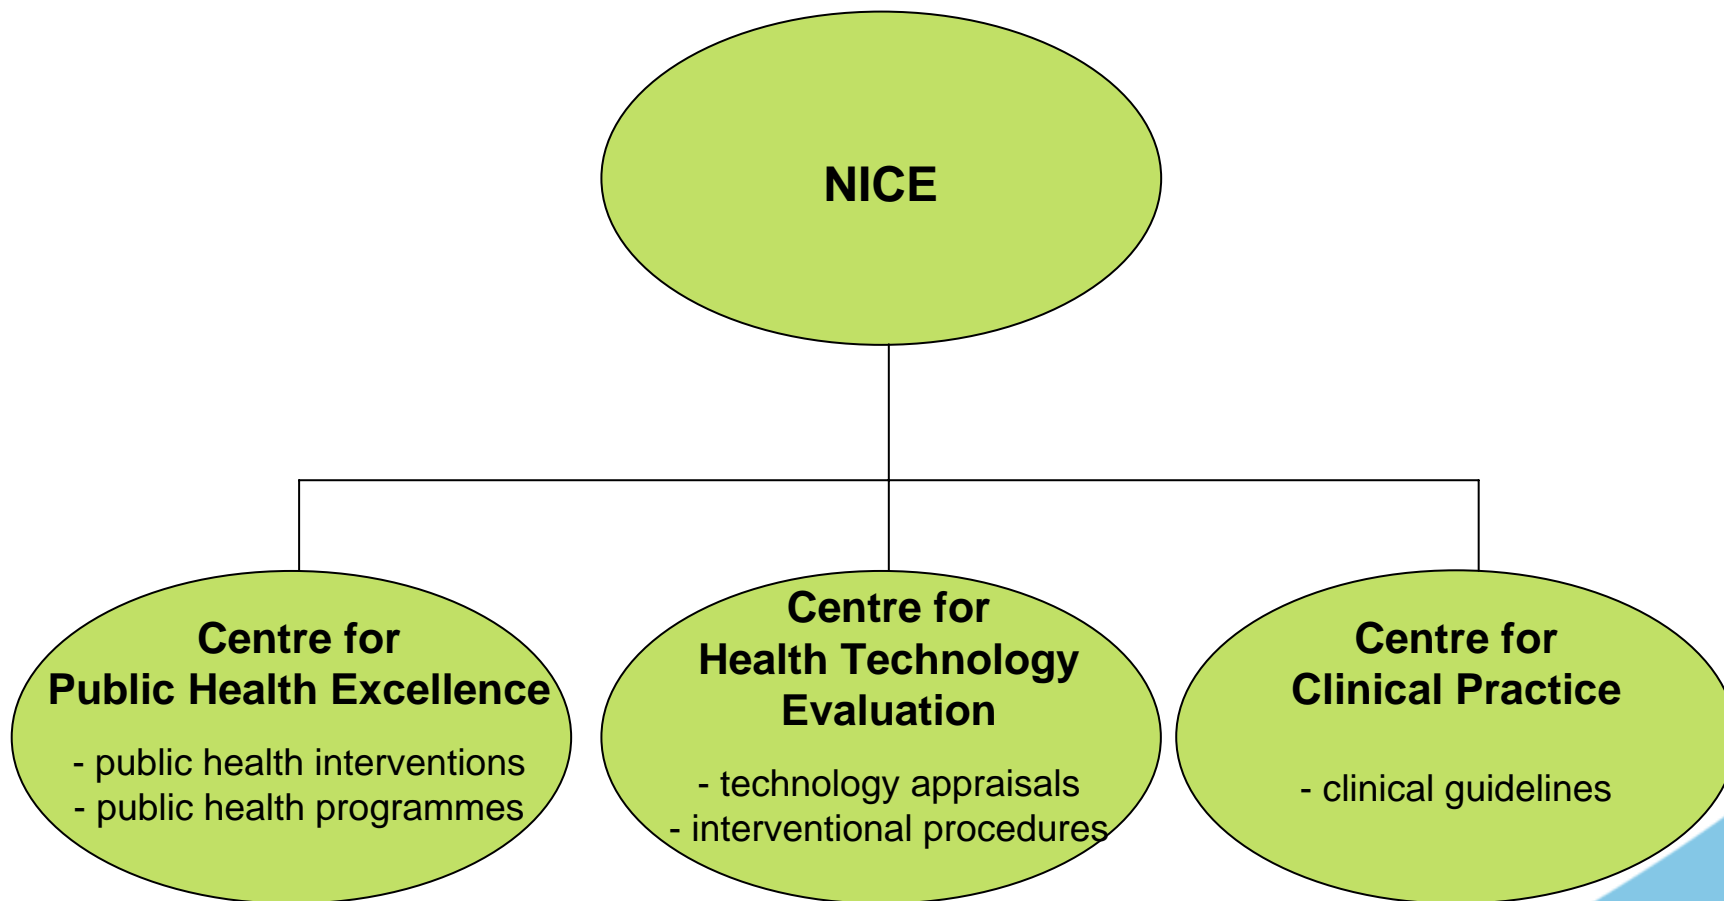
NICE

Centre for
Public Health Excellence

- public health interventions
- public health programmes

Centre for
Health Technology
Evaluation

- technology appraisals
- interventional procedures

Centre for
Clinical Practice

- clinical guidelines